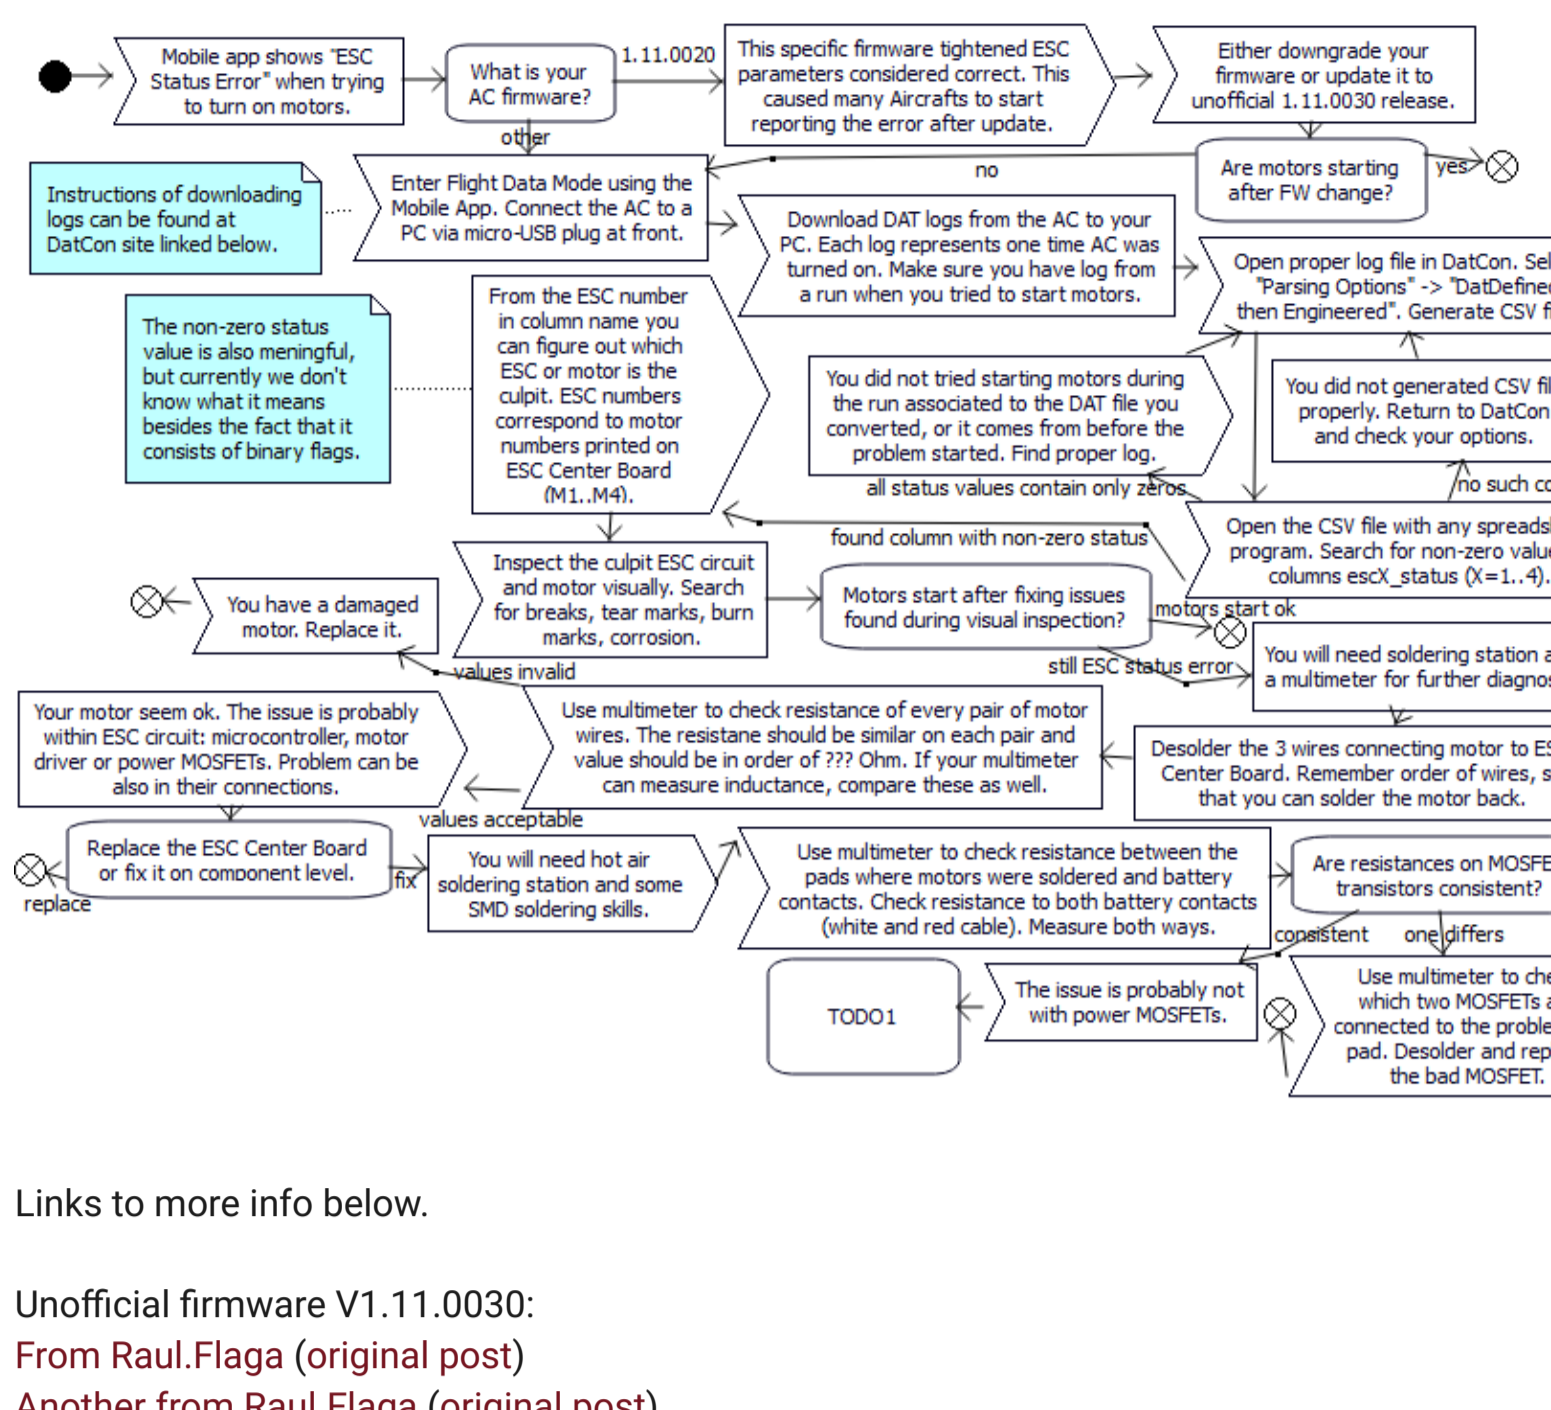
Mobile app shows "ESC Status Error" when trying to turn on motors.

What is your AC firmware?

1.11.0020

This specific firmware tightened ESC parameters considered correct. This caused many Aircrafts to start reporting the error after update.

Either downgrade your firmware or update it to unofficial 1.11.0030 release.

other

Instructions of downloading logs can be found at DatCon site linked below.

Enter Flight Data Mode using the Mobile App. Connect the AC to a PC via micro-USB plug at front.

no

Are motors starting after FW change?

yes

Download DAT logs from the AC to your PC. Each log represents one time AC was turned on. Make sure you have log from a run when you tried to start motors.

Open proper log file in DatCon. Sel "Parsing Options" -> "DatDefine then Engineered". Generate CSV f

The non-zero status value is also meningful, but currently we don't know what it means besides the fact that it consists of binary flags.

From the ESC number in column name you can figure out which ESC or motor is the culpit. ESC numbers correspond to motor numbers printed on ESC Center Board (M1..M4).

You did not tried starting motors during the run associated to the DAT file you converted, or it comes from before the problem started. Find proper log.

You did not generated CSV fi properly. Return to DatCon and check your options.

all status values contain only zeros

no such c

found column with non-zero status

Open the CSV file with any spreads program. Search for non-zero valu columns escX_status (X=1..4).

Inspect the culpit ESC circuit and motor visually. Search for breaks, tear marks, burn marks, corrosion.

You have a damaged motor. Replace it.

Motors start after fixing issues found during visual inspection?

motors start ok

values invalid

still ESC status error

You will need soldering station a a multimeter for further diagnos

Your motor seem ok. The issue is probably within ESC circuit: microcontroller, motor driver or power MOSFETs. Problem can be also in their connections.

Use multimeter to check resistance of every pair of motor wires. The resistane should be similar on each pair and value should be in order of ??? Ohm. If your multimeter can measure inductance, compare these as well.

Desolder the 3 wires connecting motor to E Center Board. Remember order of wires, s that you can solder the motor back.

values acceptable

Replace the ESC Center Board or fix it on component level.

fix

replace

You will need hot air soldering station and some SMD soldering skills.

Use multimeter to check resistance between the pads where motors were soldered and battery contacts. Check resistance to both battery contacts (white and red cable). Measure both ways.

Are resistances on MOSFE transistors consistent?

consistent

one differs

TODO1

The issue is probably not with power MOSFETs.

Use multimeter to che which two MOSFETs a connected to the proble pad. Desolder and rep the bad MOSFET.

Links to more info below.

Unofficial firmware V1.11.0030:
From Raul.Flaga (original post)
Another from Raul Flaga (original post)